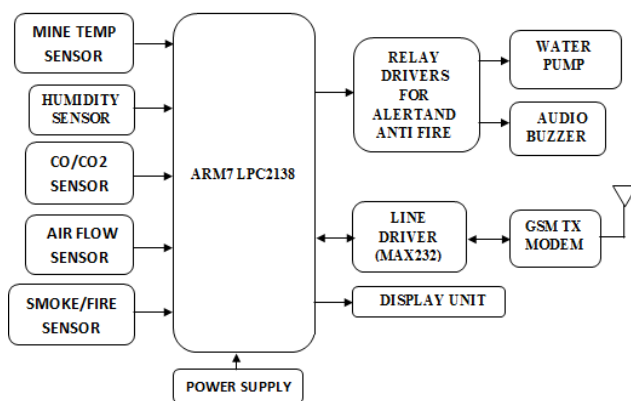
MINE TEMP SENSOR

HUMIDITY SENSOR

CO/CO2 SENSOR

AIR FLOW SENSOR

SMOKE/FIRE SENSOR

ARM7 LPC2138

POWER SUPPLY

RELAY DRIVERS FOR ALERTAND ANTI FIRE

WATER PUMP

AUDIO BUZZER

LINE DRIVER (MAX232)

GSM TX MODEM

DISPLAY UNIT